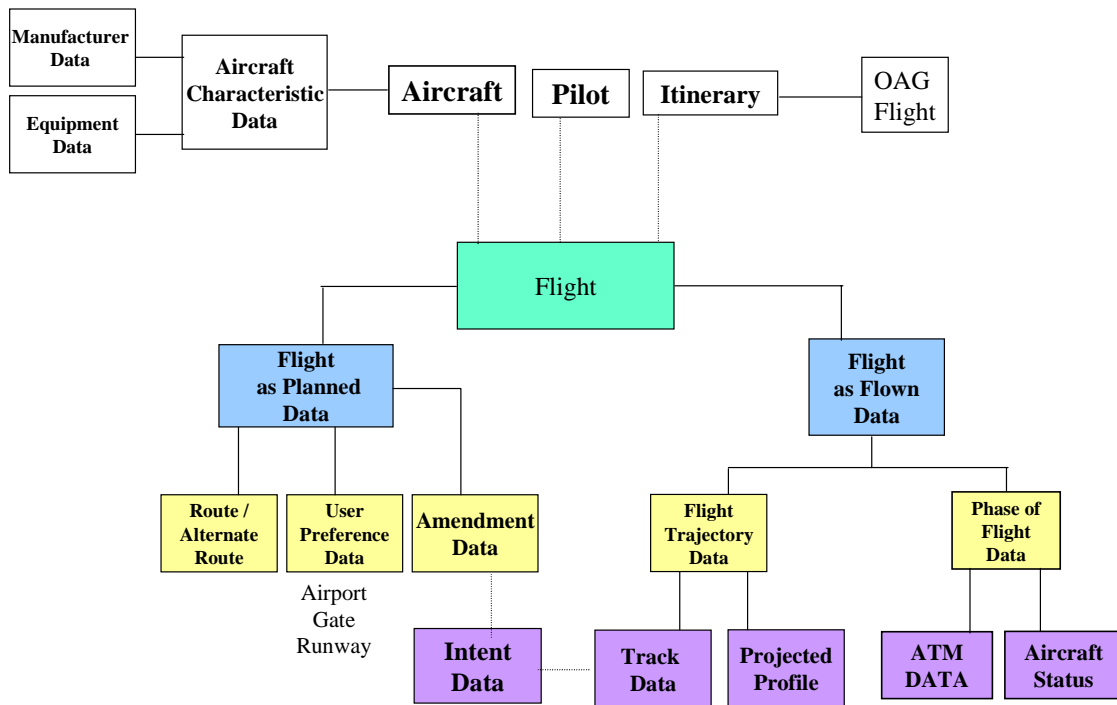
Manufacturer Data

Equipment Data

Aircraft Characteristic Data

Aircraft

Pilot

Itinerary

OAG Flight

Flight

Flight as Planned Data

Flight as Flown Data

Route / Alternate Route

User Preference Data

Airport
Gate
Runway

Amendment Data

Intent Data

Flight Trajectory Data

Track Data

Projected Profile

Phase of Flight Data

ATM DATA

Aircraft Status